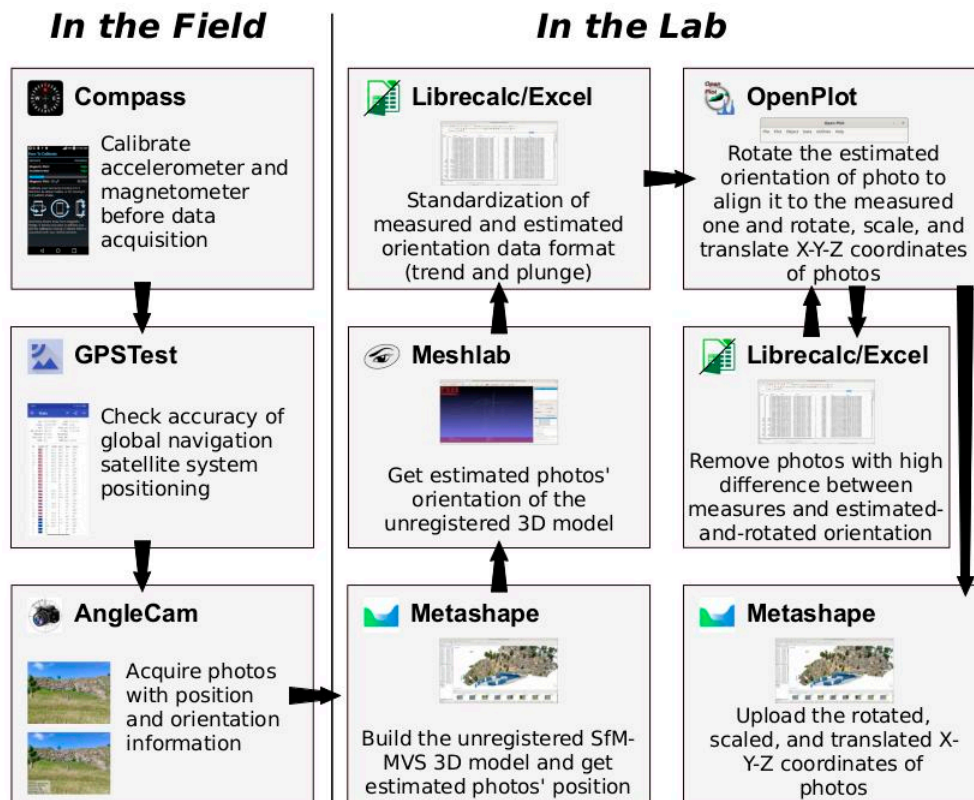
In the Field

In the Lab

Compass

Calibrate accelerometer and magnetometer before data acquisition

GPSTest

Check accuracy of global navigation satellite system positioning

AngleCam

Acquire photos with position and orientation information

Librecalc/Excel

Standardization of measured and estimated orientation data format (trend and plunge)

Meshlab

Get estimated photos' orientation of the unregistered 3D model

Metashape

Build the unregistered SfM-MVS 3D model and get estimated photos' position

OpenPlot

Rotate the estimated orientation of photo to align it to the measured one and rotate, scale, and translate X-Y-Z coordinates of photos

Librecalc/Excel

Remove photos with high difference between measures and estimated-and-rotated orientation

Metashape

Upload the rotated, scaled, and translated X-Y-Z coordinates of photos